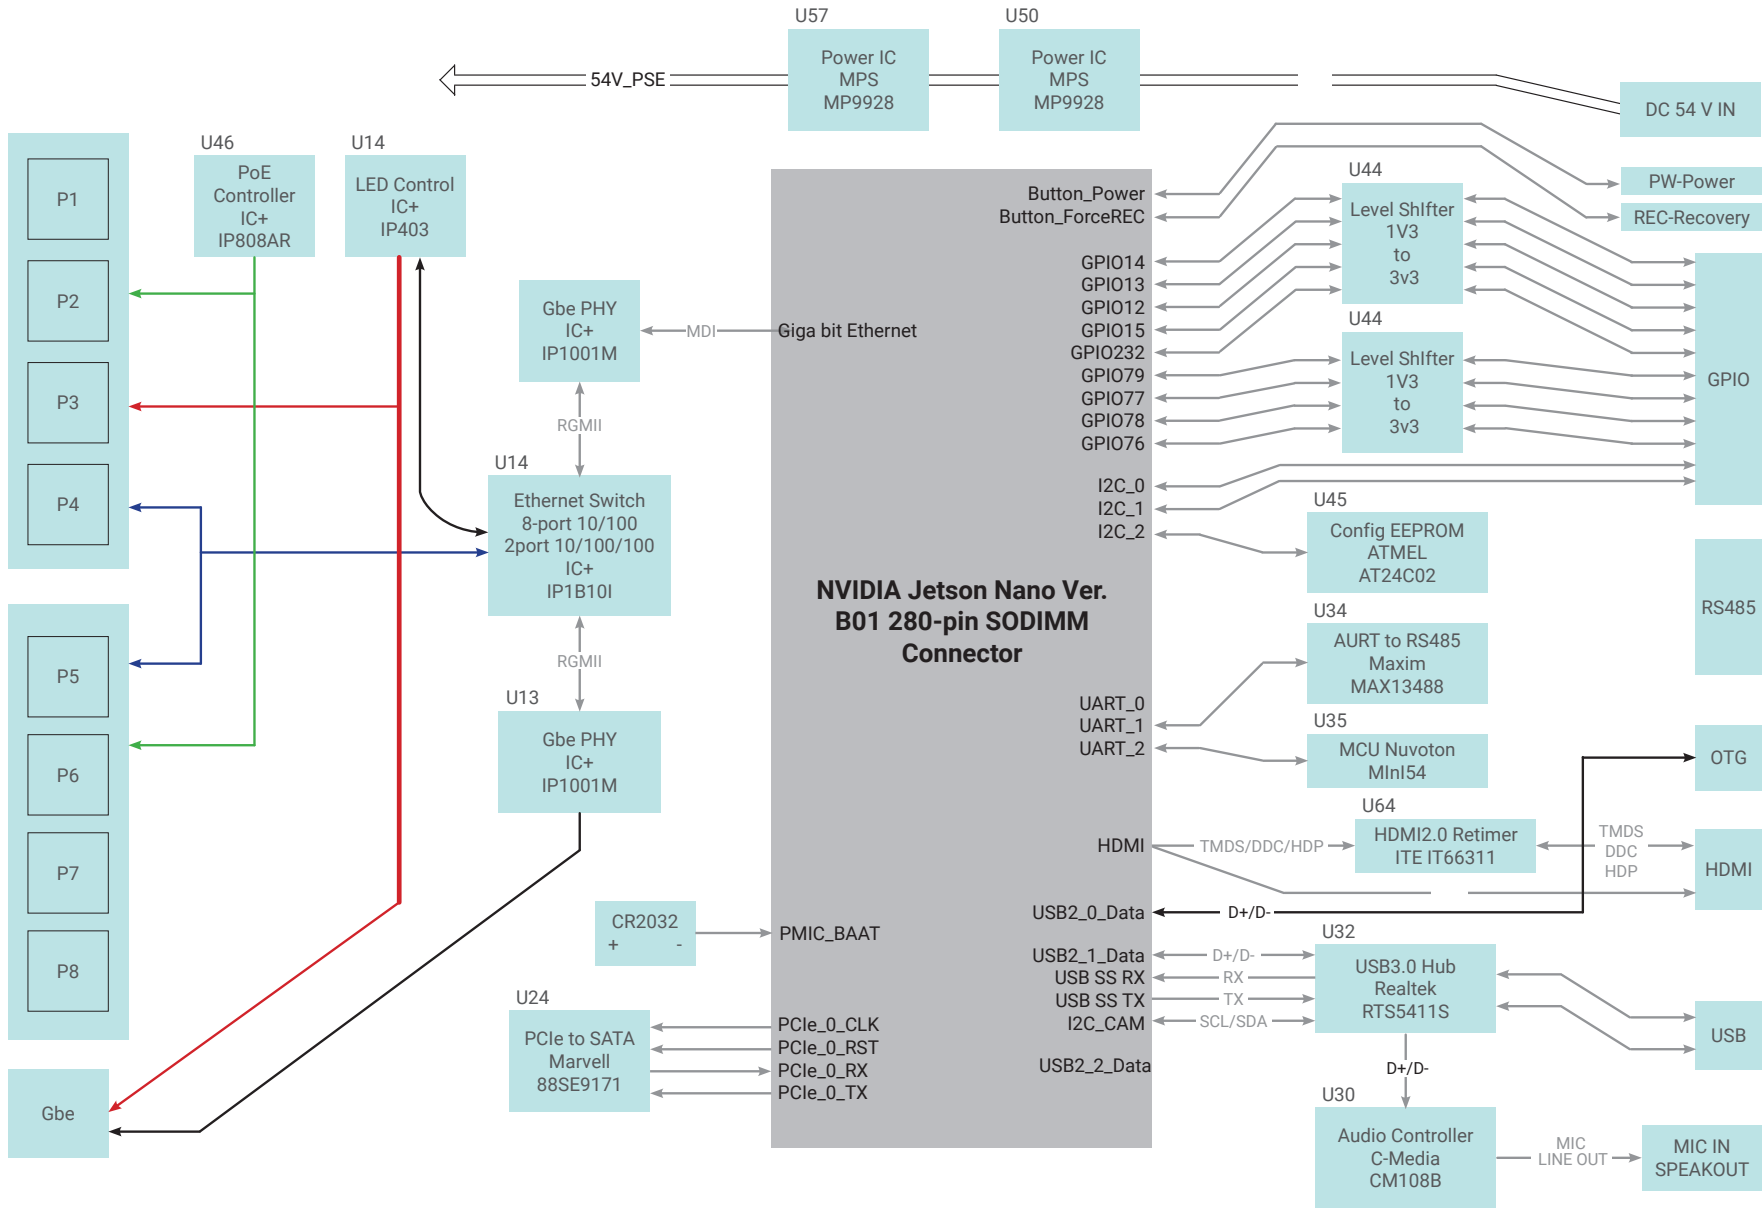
U57
U50
Power IC
MPS
MP9928
Power IC
MPS
MP9928
54V_PSE
DC 54 V IN
U46
PoE Controller IC+ IP808AR
U14
LED Control IC+ IP403
P1
P2
P3
P4
P5
P6
P7
P8
Gbe
Button_Power
Button_ForceREC
PW-Power
REC-Recovery
U44
Level Shlfter
1V3
to
3v3
GPIO14
GPIO13
GPIO12
GPIO15
GPIO232
GPIO79
GPIO77
GPIO78
GPIO76
U44
Level Shlfter
1V3
to
3v3
GPIO
Gbe PHY
IC+
IP1001M
MDI
Giga bit Ethernet
RGMII
U14
Ethernet Switch
8-port 10/100
2port 10/100/100
IC+
IP1B10I
I2C_0
I2C_1
I2C_2
U45
Config EEPROM
ATMEL
AT24C02
NVIDIA Jetson Nano Ver. B01 280-pin SODIMM Connector
U34
AURT to RS485
Maxim
MAX13488
RS485
RGMII
U13
Gbe PHY
IC+
IP1001M
UART_0
UART_1
UART_2
U35
MCU Nuvoton
MInI54
OTG
U64
HDMI2.0 Retimer
ITE IT66311
HDMI
TMDS/DDC/HDP
TMDS
DDC
HDP
HDMI
USB2_0_Data
D+/D-
CR2032
+ -
PMIC_BAAT
U32
USB2_1_Data
USB SS RX
USB SS TX
I2C_CAM
D+/D-
RX
TX
SCL/SDA
USB3.0 Hub
Realtek
RTS5411S
USB
U24
PCIe to SATA
Marvell
88SE9171
PCIe_0_CLK
PCIe_0_RST
PCIe_0_RX
PCIe_0_TX
USB2_2_Data
D+/D-
U30
Audio Controller
C-Media
CM108B
MIC
LINE OUT
MIC IN
SPEAKOUT